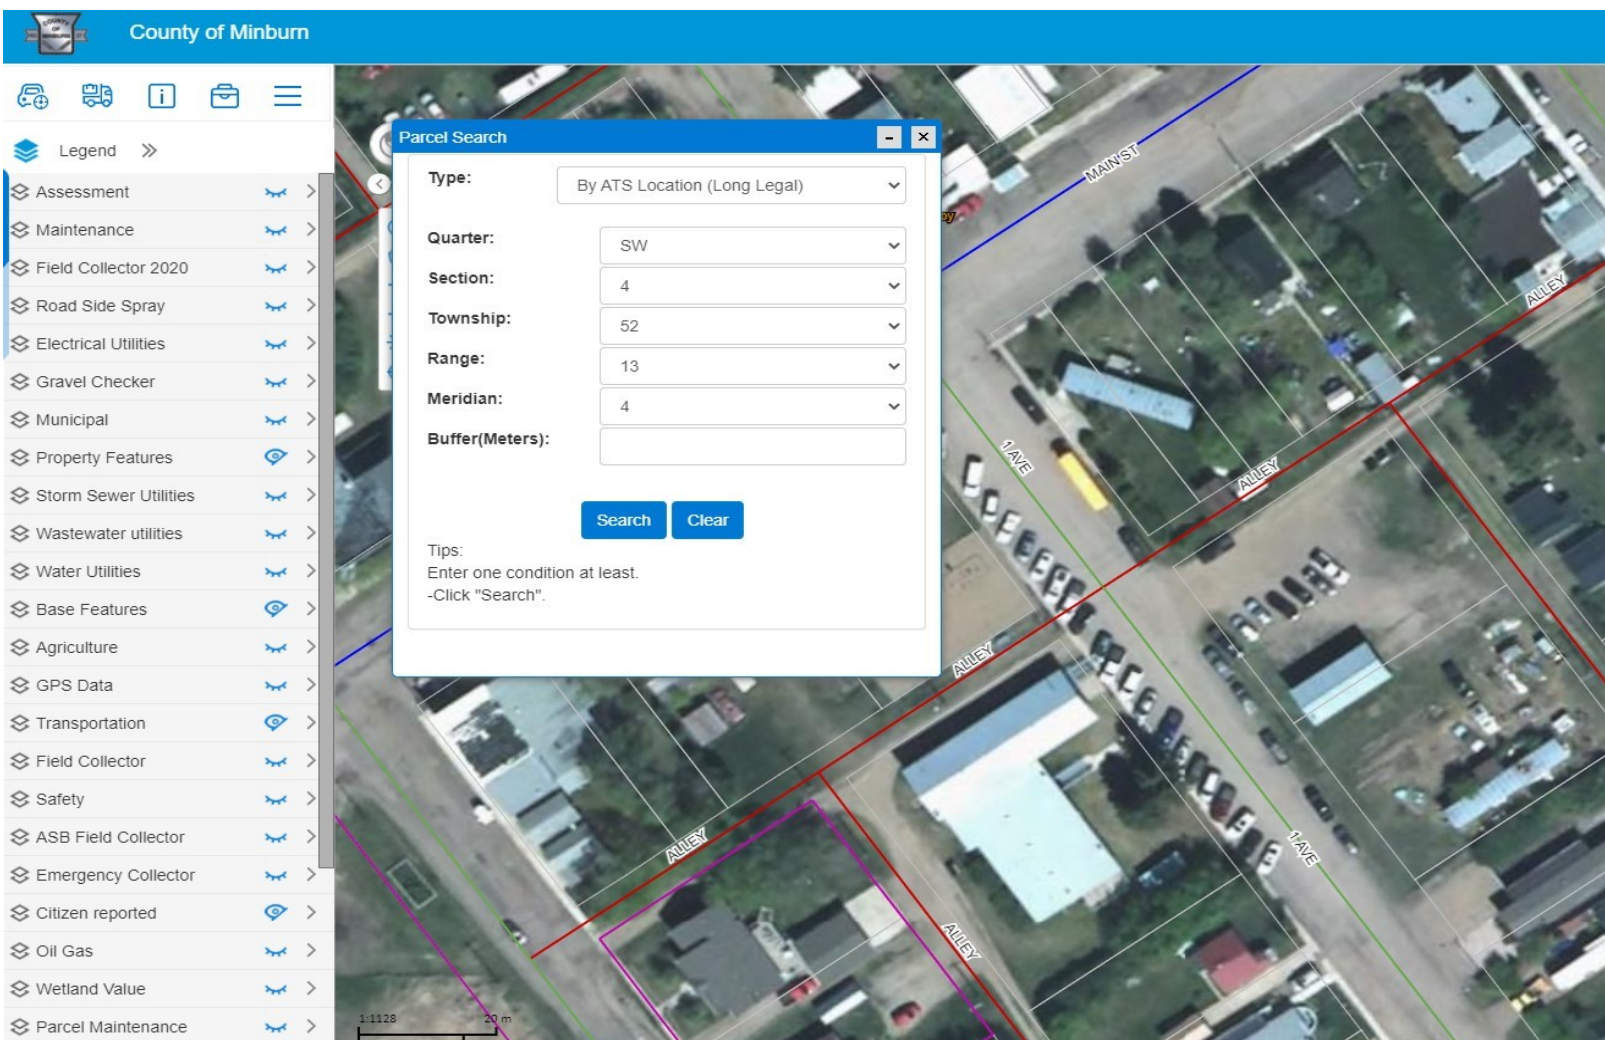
County of Minburn

Legend »

Assessment
Maintenance
Field Collector 2020
Road Side Spray
Electrical Utilities
Gravel Checker
Municipal
Property Features
Storm Sewer Utilities
Wastewater utilities
Water Utilities
Base Features
Agriculture
GPS Data
Transportation
Field Collector
Safety
ASB Field Collector
Emergency Collector
Citizen reported
Oil Gas
Wetland Value
Parcel Maintenance

Parcel Search

Type: By ATS Location (Long Legal)

Quarter: SW
Section: 4
Township: 52
Range: 13
Meridian: 4
Buffer(Meters):

Search Clear

Tips:
Enter one condition at least.
-Click "Search".

MAIN ST
ALLEY
1 AVE
ALLEY
ALLEY
ALLEY
1 AVE
ALLEY

1:1128
20 m